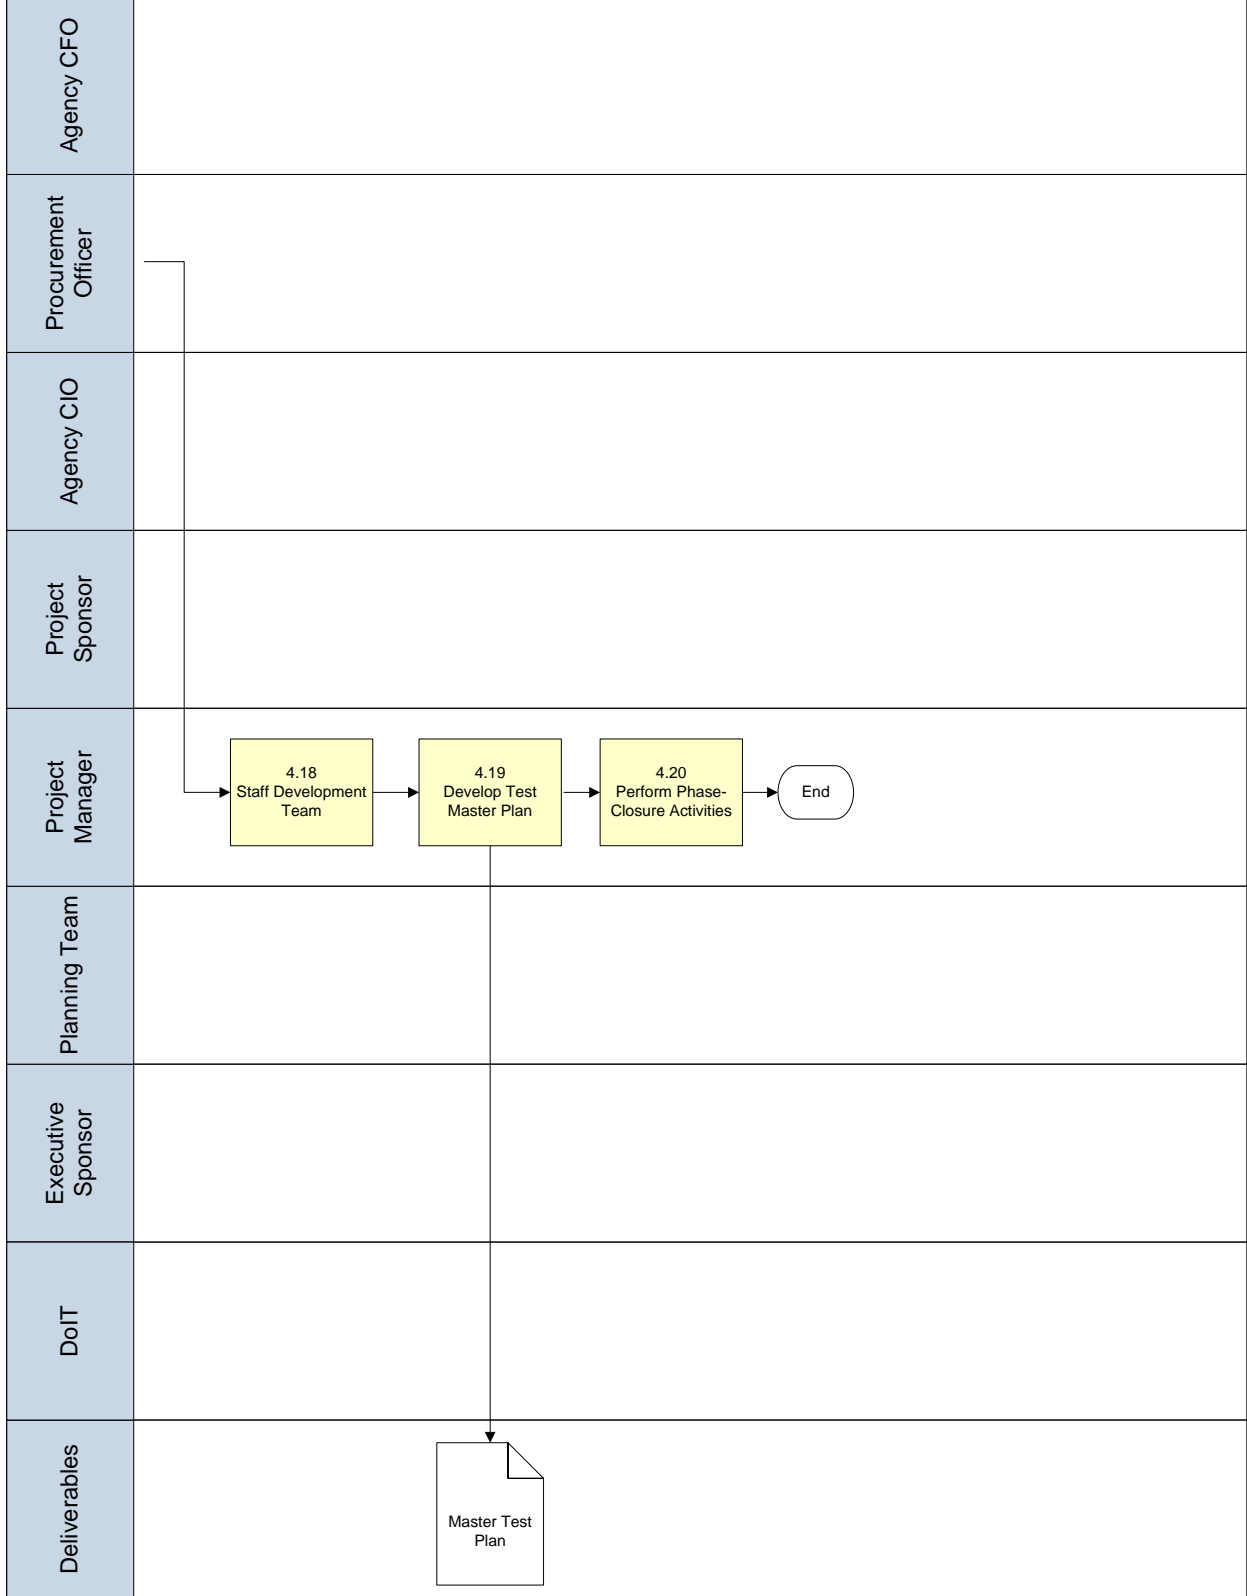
Agency CFO

Procurement Officer

Agency CIO

Project Sponsor

Project Manager

4.18
Staff Development Team

4.19
Develop Test Master Plan

4.20
Perform Phase-Closure Activities

End

Planning Team

Executive Sponsor

DoIT

Deliverables

Master Test Plan